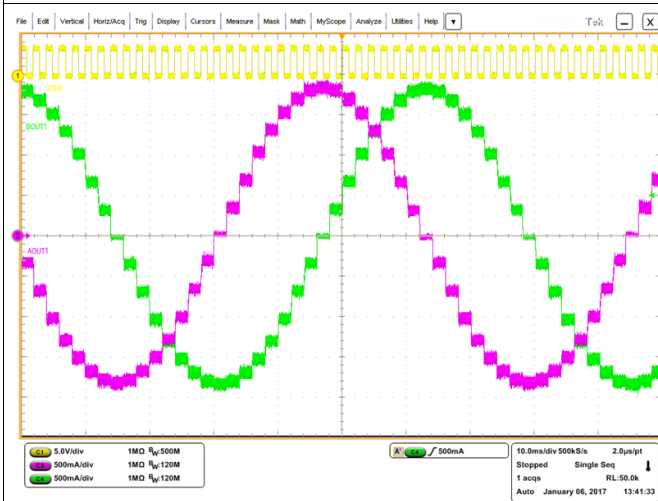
File Edit Vertical Horiz/Acq Trig Display Cursors Measure Mask Math MyScope Analyze Utilities Help ▼ Tek

1
STEP
BOUT1
3
AOUT1

C1 5.0V/div 1MΩ $B_W$:500M
C3 500mA/div 1MΩ $B_W$:120M
C4 500mA/div 1MΩ $B_W$:120M

A' C4 ∫ 500mA

10.0ms/div 500kS/s 2.0μs/pt
Stopped Single Seq
1 acqs RL:50.0k
Auto January 06, 2017 13:41:33